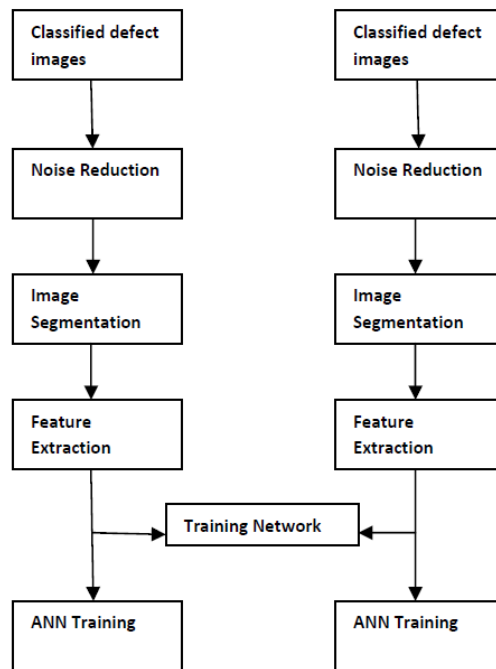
Classified defect images

Noise Reduction

Image Segmentation

Feature Extraction

ANN Training

Training Network

Classified defect images

Noise Reduction

Image Segmentation

Feature Extraction

ANN Training